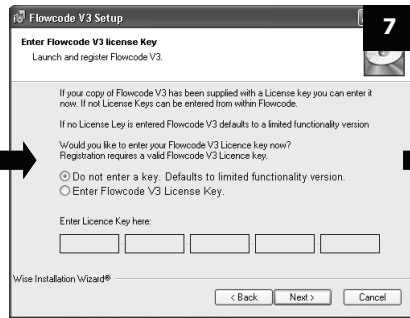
Flowcode V3 Setup

7

Enter Flowcode V3 license Key
Launch and register Flowcode V3.

If your copy of Flowcode V3 has been supplied with a License key you can enter it now. If not License Keys can be entered from within Flowcode.

If no License Ley is entered Flowcode V3 defaults to a limited functionality version

Would you like to enter your Flowcode V3 Licence key now?
Registration requires a valid Flowcode V3 Licence key.

Do not enter a key. Defaults to limited functionality version.
Enter Flowcode V3 License Key.

Enter Licence Key here:

Wise Installation Wizard®

< Back Next > Cancel